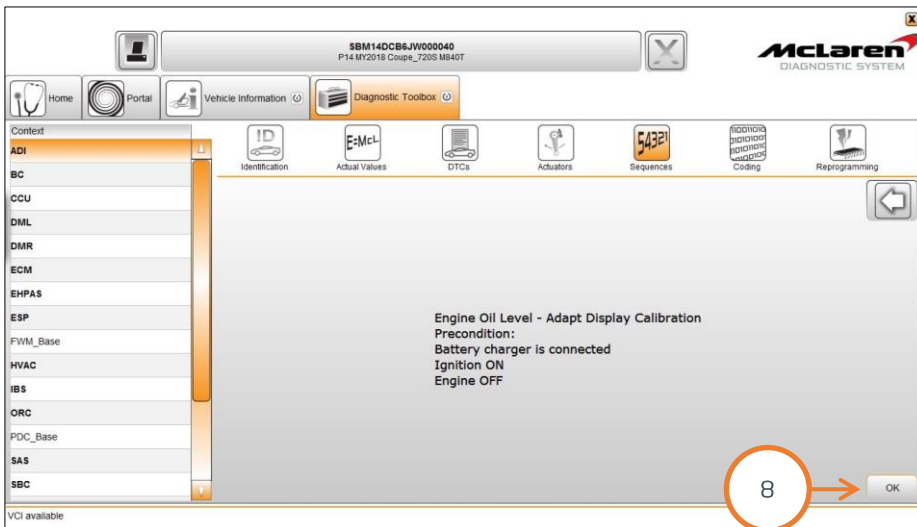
SBM14DCB6JW000040
P14 MY2018 Coupe_720S M840T

McLaren
DIAGNOSTIC SYSTEM

Home
Portal
Vehicle Information
Diagnostic Toolbox

Context
ADI
BC
CCU
DML
DMR
ECM
EHPAS
ESP
FWM_Base
HVAC
IBS
ORC
PDC_Base
SAS
SBC

ID
Identification
E=McL
Actual Values
DTCs
Actuators
54321
Sequences
Coding
Reprogramming

Engine Oil Level - Adapt Display Calibration
Precondition:
Battery charger is connected
Ignition ON
Engine OFF

8
OK

VCI available